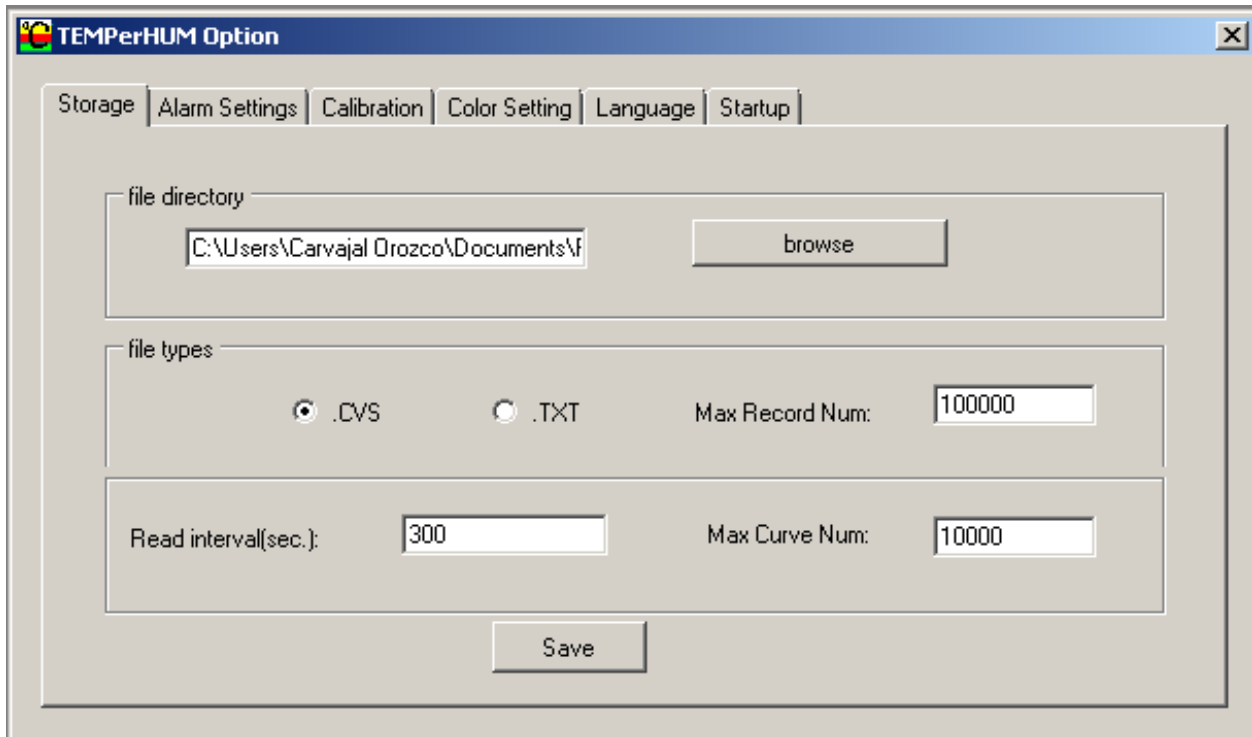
TEMPerHUM Option

Storage | Alarm Settings | Calibration | Color Setting | Language | Startup

file directory

C:\Users\Carvajal Orozco\Documents\F

browse

file types

.CVS

.TXT

Max Record Num:

100000

Read interval(sec.):

300

Max Curve Num:

10000

Save